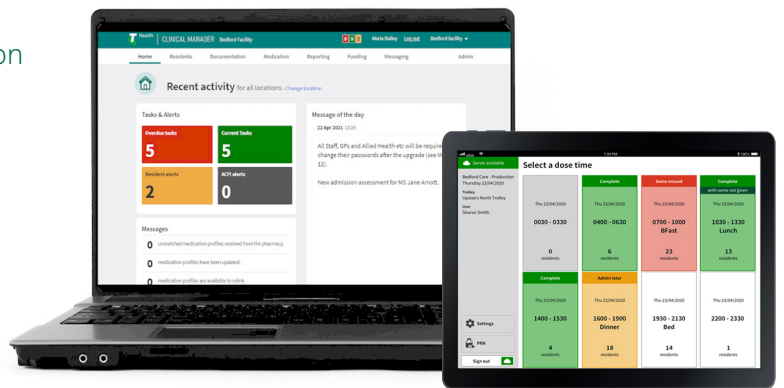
on

T Health | CLINICAL MANAGER Bedford Facility
Maria Dalley Log out Bedford facility

Home Residents Documentation Medication Reporting Funding Messaging Admin

Recent activity for all locations - Change location

Tasks & Alerts

Overdue tasks
5

Current Tasks
5

Resident alerts
2

ACFI alerts
0

Message of the day

22 Apr 2021 13:25

All Staff, GPs and Allied Health etc will be require change their passwords after the upgrade (see 12).

New admission assessment for MS Jane Arnott.

Messages

0 unmatched medication profiles received from the pharmacy.

0 medication profiles have been updated.

0 medication profiles are available to relink.

Server available

Bedford Care - Production
Thursday 23/04/2020

Trolley
Upstairs North Trolley

User
Sharon Smith

Settings

PRN

Sign out

Select a dose time

| | Complete | Some missed | Complete with some not given |
|---|---|---|---|
| Thu 23/04/2020 0030 - 0330 0 residents | Thu 23/04/2020 0400 - 0630 6 residents | Thu 23/04/2020 0700 - 1000 BFast 23 residents | Thu 23/04/2020 1030 - 1330 Lunch 13 residents |
| Complete Thu 23/04/2020 1400 - 1530 4 residents | Admin later Thu 23/04/2020 1600 - 1900 Dinner 18 residents | Thu 23/04/2020 1930 - 2130 Bed 14 residents | Thu 23/04/2020 2200 - 2330 1 residents |